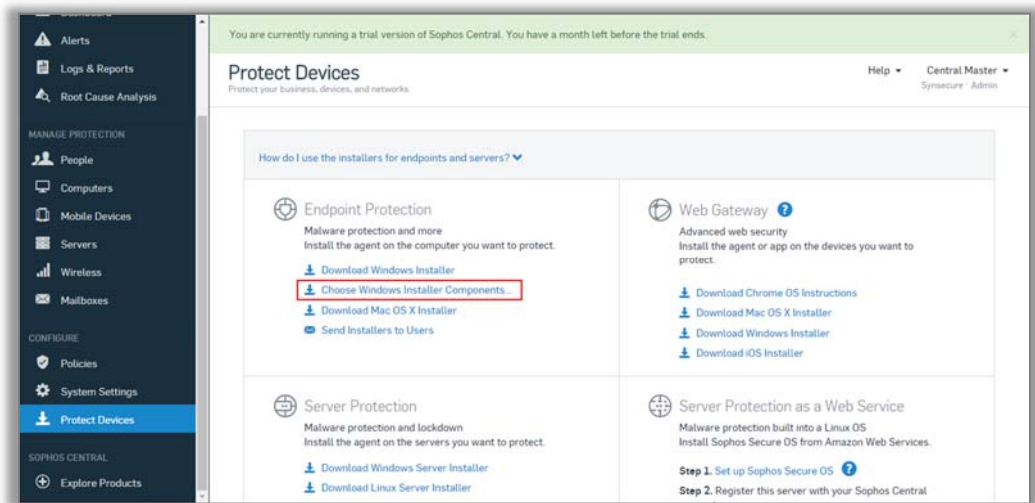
Alerts
Logs & Reports
Root Cause Analysis
MANAGE PROTECTION
People
Computers
Mobile Devices
Servers
Wireless
Mailboxes
CONFIGURE
Policies
System Settings
Protect Devices
SOPHOS CENTRAL
Explore Products

You are currently running a trial version of Sophos Central. You have a month left before the trial ends.

Protect Devices
Protect your business, devices, and networks

Help
Central Master
Synsecure · Admin

How do I use the installers for endpoints and servers?

Endpoint Protection
Malware protection and more
Install the agent on the computer you want to protect.
Download Windows Installer
Choose Windows Installer Components...
Download Mac OS X Installer
Send Installers to Users

Web Gateway
Advanced web security
Install the agent or app on the devices you want to protect.
Download Chrome OS Instructions
Download Mac OS X Installer
Download Windows Installer
Download iOS Installer

Server Protection
Malware protection and lockdown
Install the agent on the servers you want to protect.
Download Windows Server Installer
Download Linux Server Installer

Server Protection as a Web Service
Malware protection built into a Linux OS
Install Sophos Secure OS from Amazon Web Services.
Step 1. Set up Sophos Secure OS
Step 2. Register this server with your Sophos Central